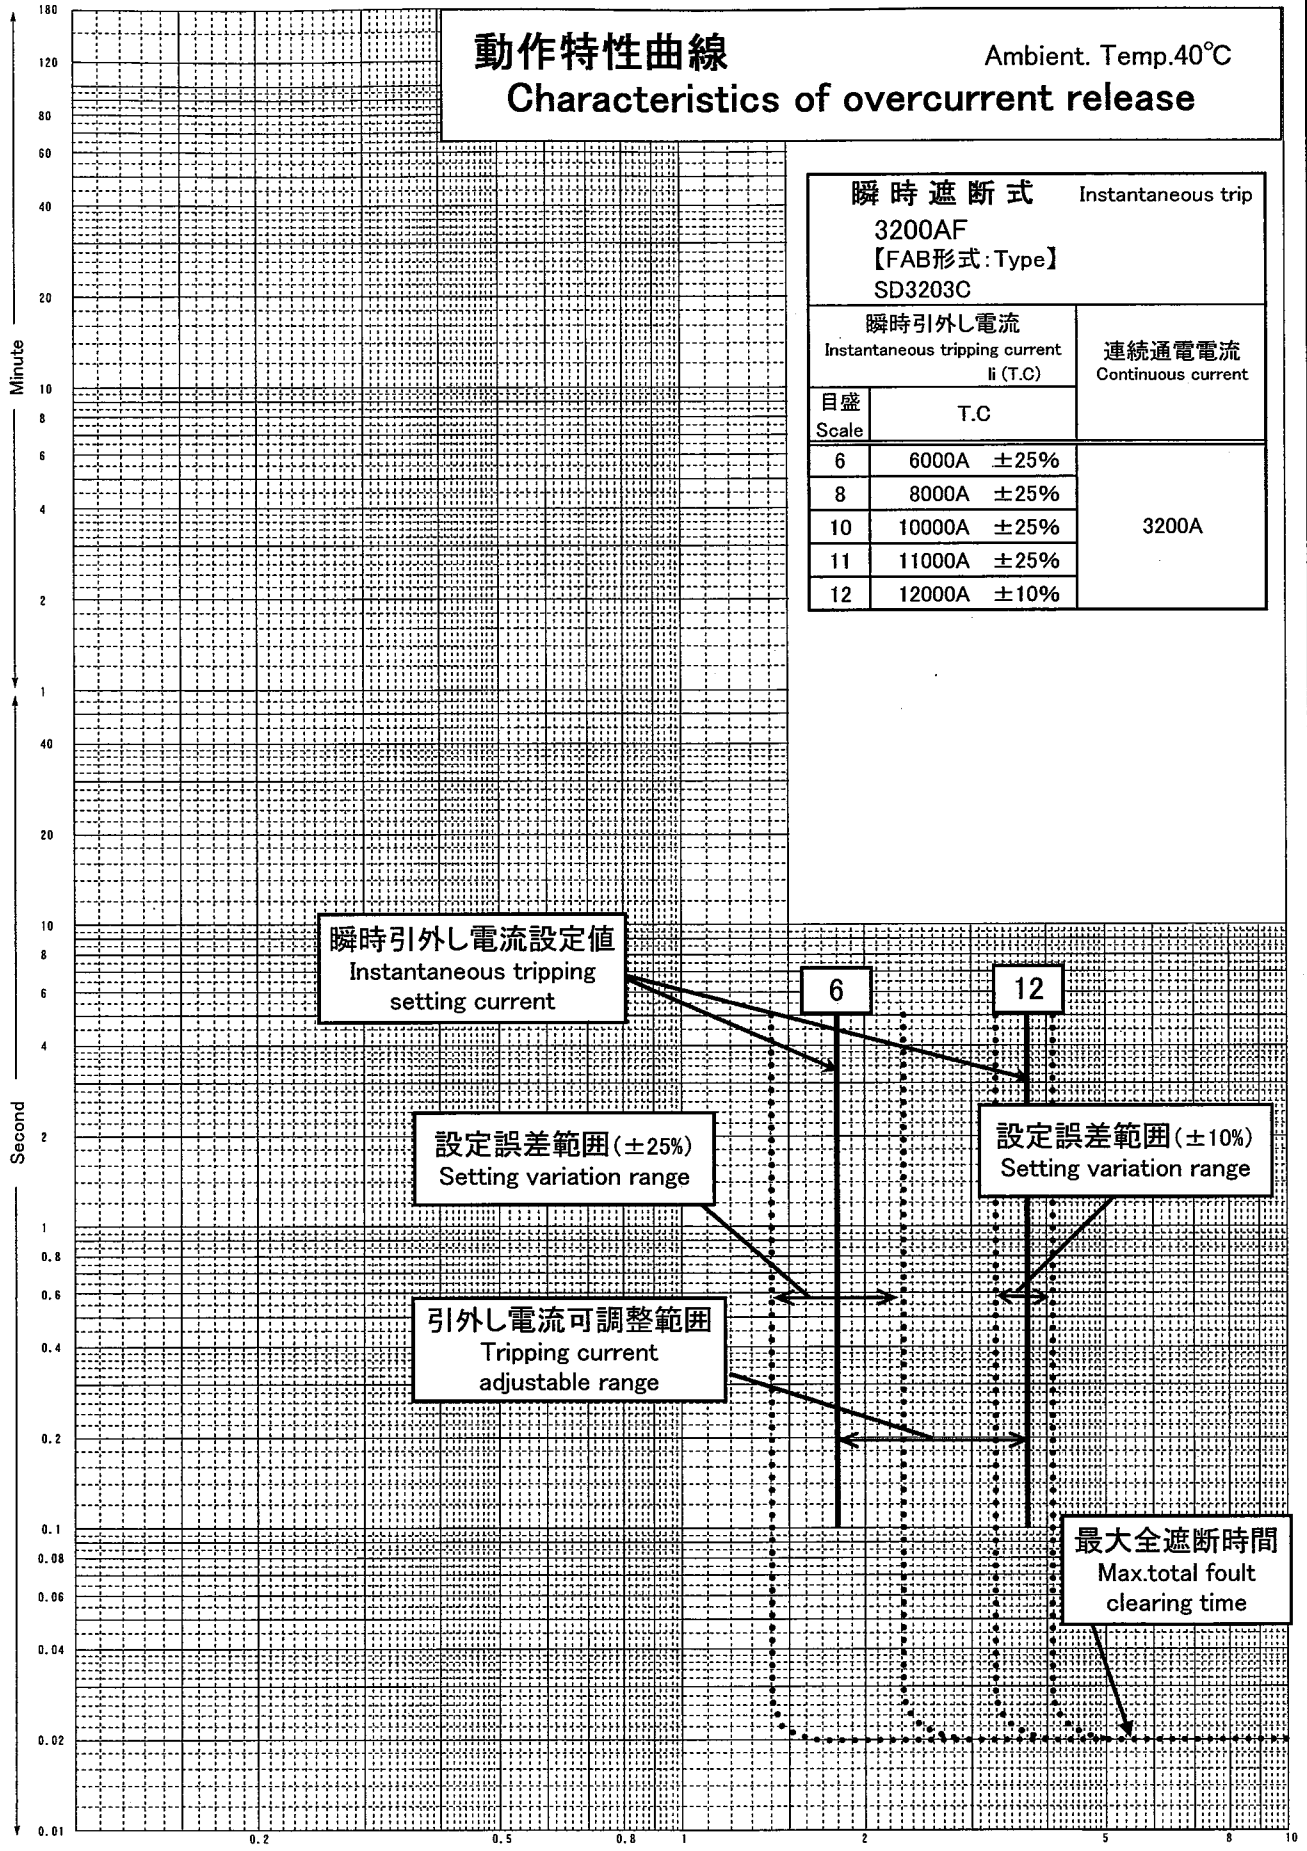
動作特性曲線 Ambient. Temp.40℃
Characteristics of overcurrent release

瞬時遮断式 Instantaneous trip
3200AF
【FAB形式:Type】
SD3203C

| 瞬時引外し電流 Instantaneous tripping current Ii (T.C) | | 連続通電電流 Continuous current |
|---|---|---|
| 目盛 Scale | T.C | |
| 6 | 6000A ±25% | 3200A |
| 8 | 8000A ±25% | |
| 10 | 10000A ±25% | |
| 11 | 11000A ±25% | |
| 12 | 12000A ±10% | |

瞬時引外し電流設定値
Instantaneous tripping setting current

6

12

設定誤差範囲(±25%)
Setting variation range

設定誤差範囲(±10%)
Setting variation range

引外し電流可調整範囲
Tripping current adjustable range

最大全遮断時間
Max.total foult clearing time

180
120
80
60
40
20
Minute
10
8
6
4
2
1
40
20
10
8
6
4
Second
2
1
0.8
0.6
0.4
0.2
0.1
0.08
0.06
0.04
0.02
0.01

0.2
0.5
0.8
1
2
5
8
10